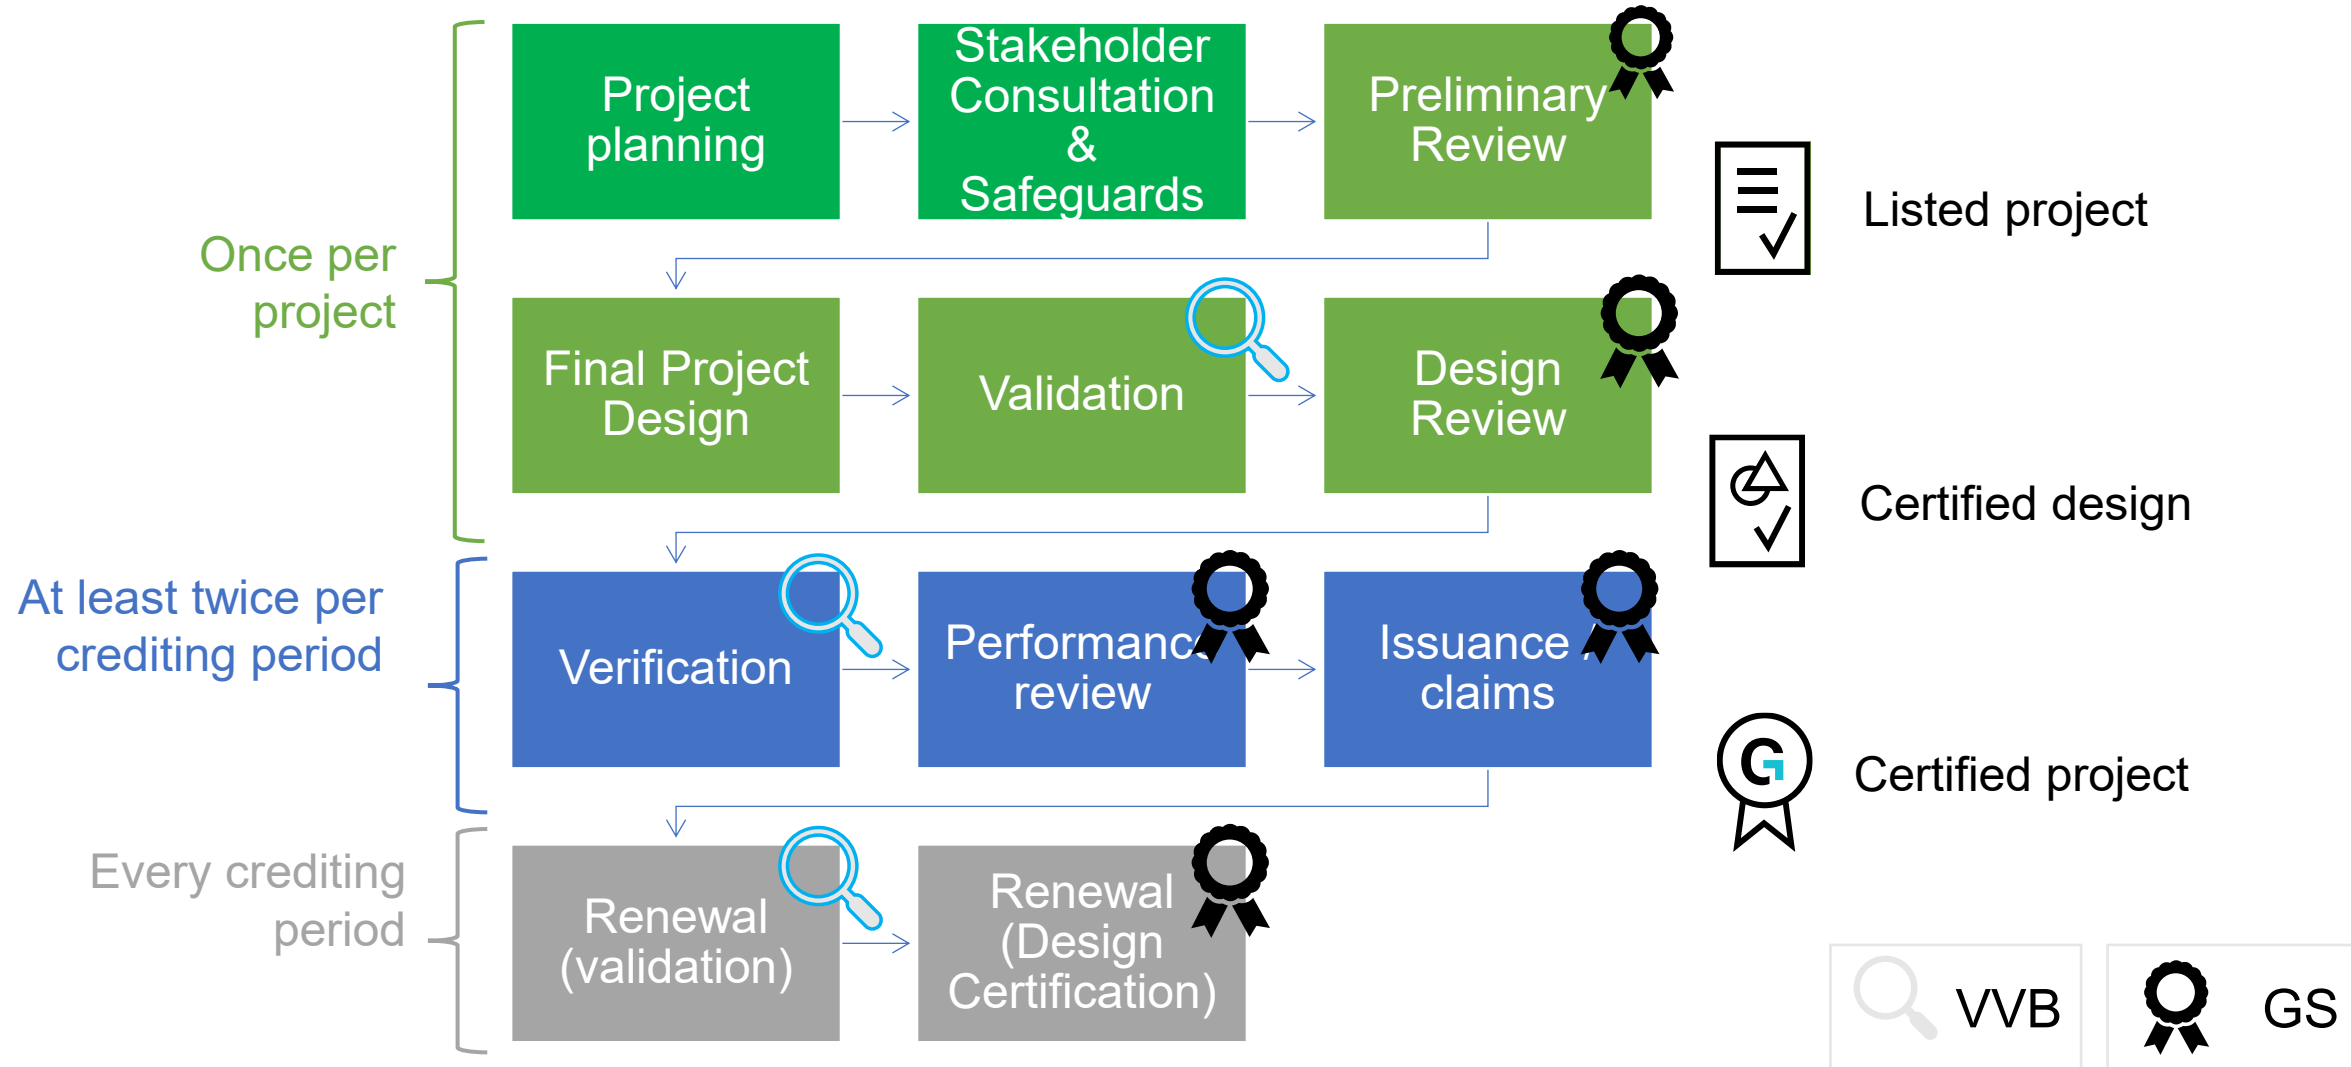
Once per project

Project planning

Stakeholder Consultation & Safeguards

Preliminary Review

Final Project Design

Validation

Design Review

At least twice per crediting period

Verification

Performanc review

Issuance claims

Every crediting period

Renewal (validation)

Renewal (Design Certification)

Listed project

Certified design

Certified project

VVB

GS